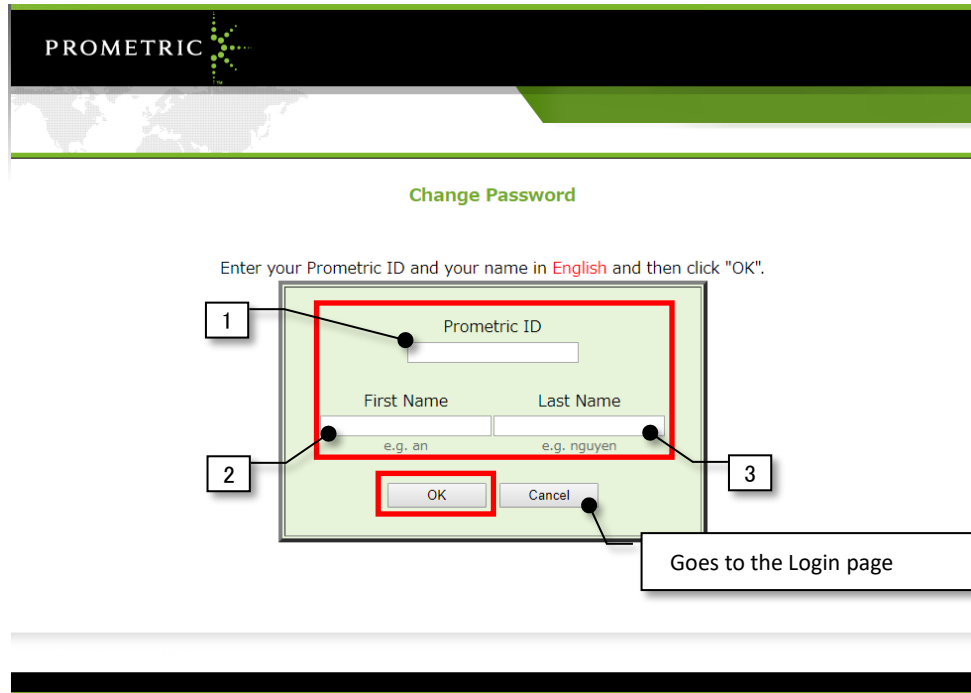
PROMETRIC

Change Password

Enter your Prometric ID and your name in English and then click "OK".

1

Prometric ID

First Name

Last Name

e.g. an

e.g. nguyen

2

3

OK

Cancel

Goes to the Login page